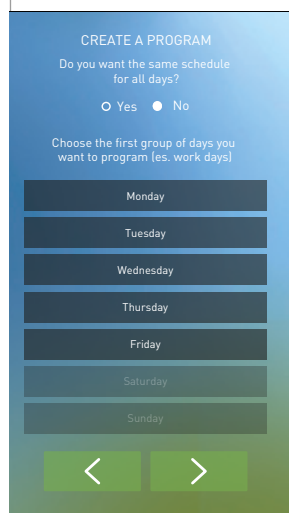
CREATE A PROGRAM
Do you want the same schedule for all days?

Yes No

Choose the first group of days you want to program (es. work days)

Monday
Tuesday
Wednesday
Thursday
Friday
Saturday
Sunday

<  >